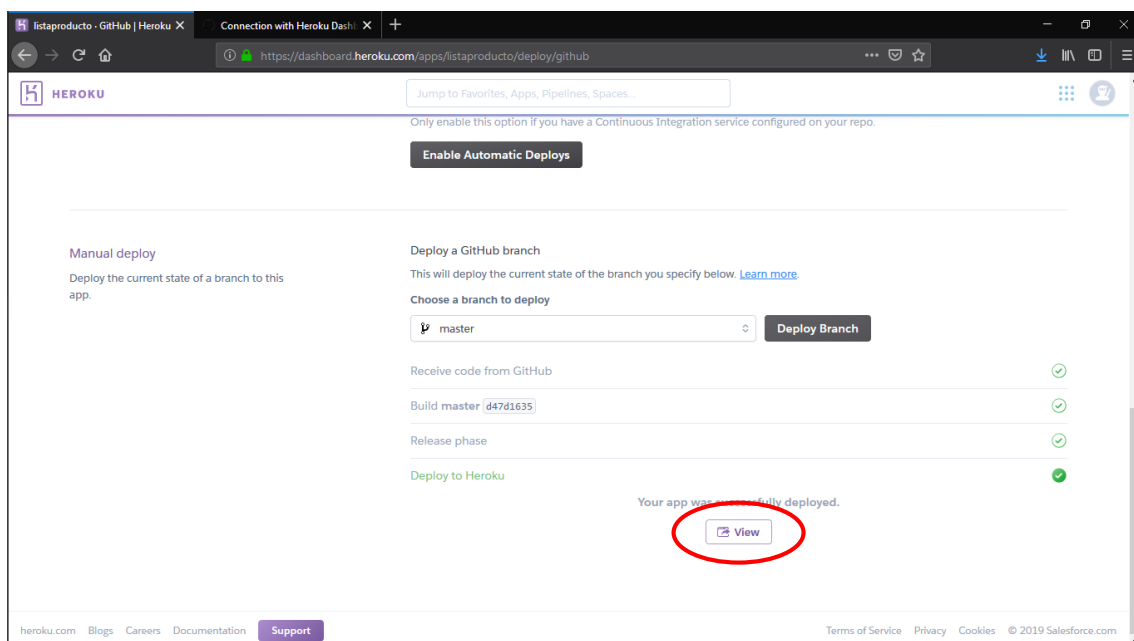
listaproducto · GitHub | Heroku
Connection with Heroku Dash

https://dashboard.heroku.com/apps/listaproducto/deploy/github

HEROKU

Jump to Favorites, Apps, Pipelines, Spaces...

Only enable this option if you have a Continuous Integration service configured on your repo.

Enable Automatic Deploys

Manual deploy

Deploy the current state of a branch to this app.

Deploy a GitHub branch

This will deploy the current state of the branch you specify below. Learn more.

Choose a branch to deploy

master

Deploy Branch

Receive code from GitHub

Build master d47d1635

Release phase

Deploy to Heroku

Your app was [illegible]fully deployed.

View

heroku.com Blogs Careers Documentation Support

Terms of Service Privacy Cookies © 2019 Salesforce.com